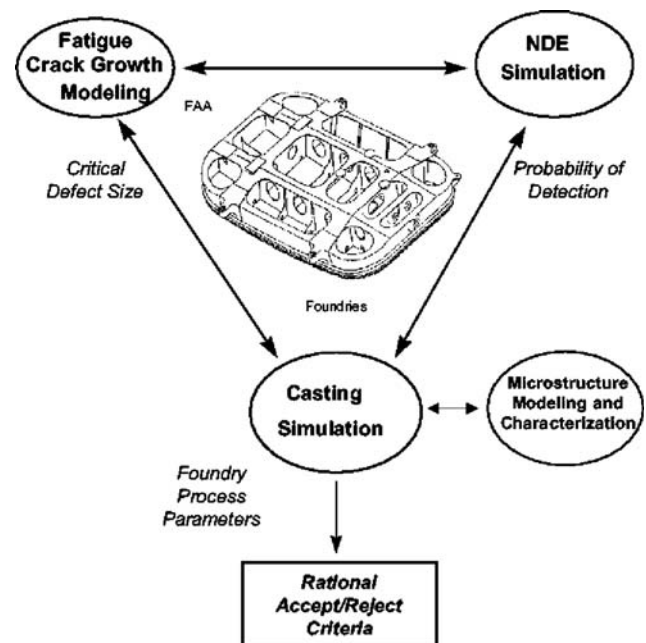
Fatigue Crack Growth Modeling

NDE Simulation

FAA

Critical Defect Size

Probability of Detection

Foundries

Casting Simulation

Microstructure Modeling and Characterization

Foundry Process Parameters

Rational Accept/Reject Criteria